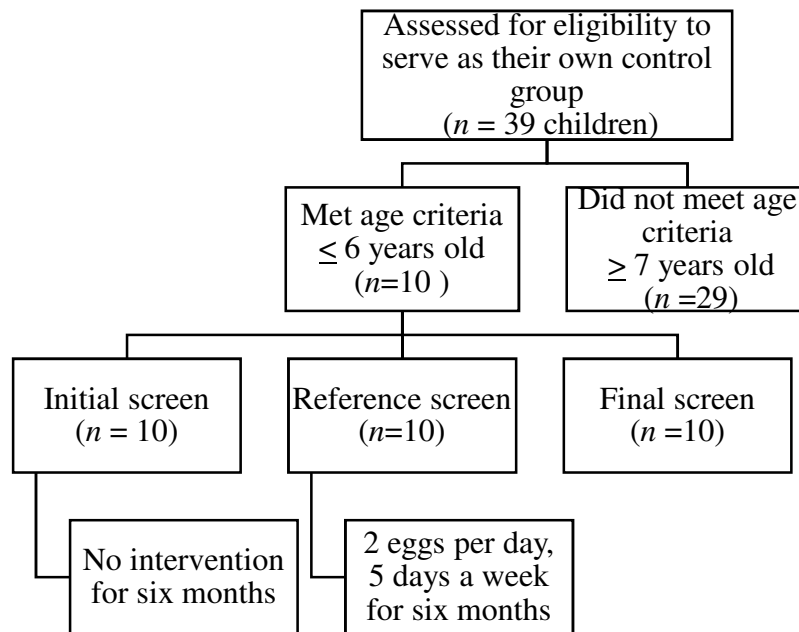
Assessed for eligibility to serve as their own control group
($n$ = 39 children)

Met age criteria
$\leq$ 6 years old
($n$=10 )

Did not meet age criteria
$\geq$ 7 years old
($n$ =29)

Initial screen
($n$ = 10)

Reference screen
($n$=10)

Final screen
($n$ =10)

No intervention for six months

2 eggs per day, 5 days a week for six months